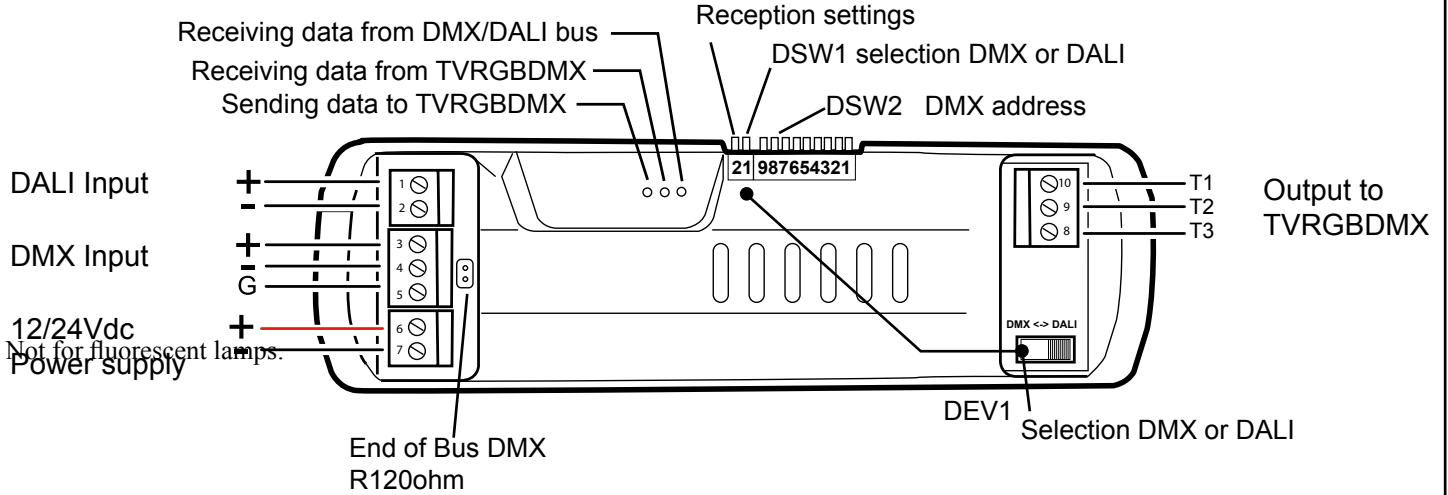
Receiving data from DMX/DALI bus
Receiving data from TVRGBDMX
Sending data to TVRGBDMX
Reception settings
DSW1 selection DMX or DALI
DSW2 DMX address
21 987654321
DALI Input
+
-
DMX Input
+
-
G
12/24Vdc
+
Power supply
Not for fluorescent lamps.
1
2
3
4
5
6
7
10
9
8
T1
T2
T3
Output to TVRGBDMX
DMX <-> DALI
DEV1
Selection DMX or DALI
End of Bus DMX
R120ohm